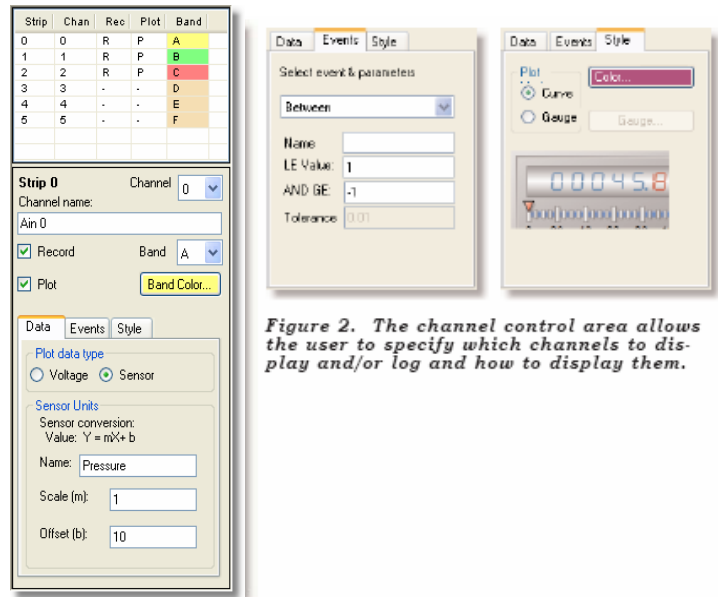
| Strip | Chan | Rec | Plot | Band |
|---|---|---|---|---|
| 0 | 0 | R | P | A |
| 1 | 1 | R | P | B |
| 2 | 2 | R | P | C |
| 3 | 3 | - | - | D |
| 4 | 4 | - | - | E |
| 5 | 5 | - | - | F |

Strip 0
Channel 0
Channel name:
Ain 0
Record
Band A
Plot
Band Color...

Data Events Style
Plot data type
Voltage Sensor
Sensor Units
Sensor conversion:
Value: Y = mX+ b
Name: Pressure
Scale (m): 1
Offset (b): 10

Data Events Style
Select event & parameters
Between
Name
LE Value: 1
AND GE: -1
Tolerance 0.01

Data Events Style
Plot
Color...
Curve
Gauge
Gauge...
00045.8

Figure 2. The channel control area allows the user to specify which channels to display and/or log and how to display them.